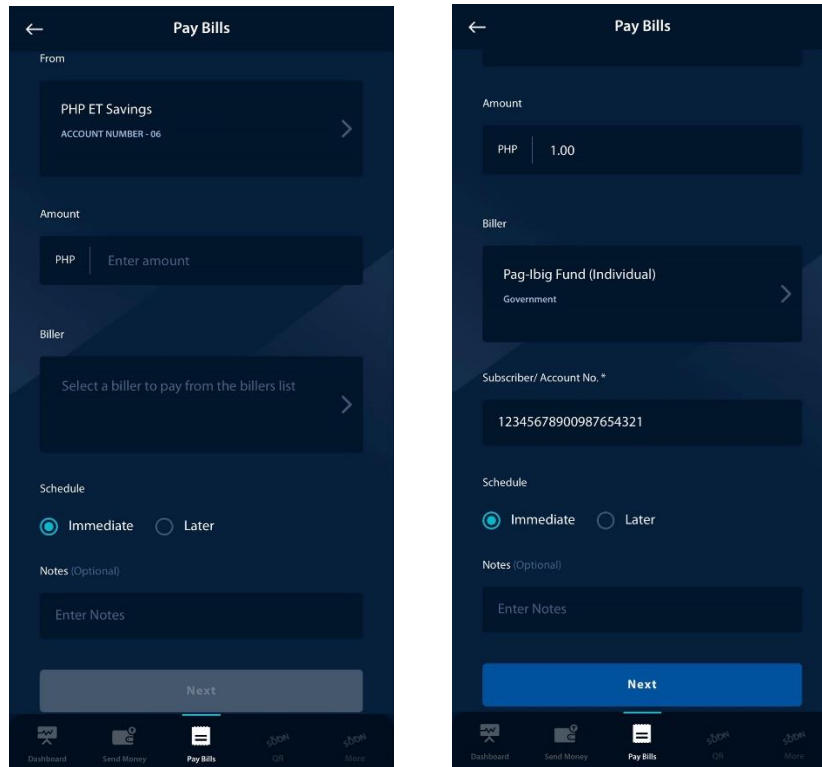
←
Pay Bills

From

PHP ET Savings
ACCOUNT NUMBER - 06

Amount

PHP Enter amount

Biller

Select a biller to pay from the billers list

Schedule

Immediate Later

Notes (Optional)

Enter Notes

Next

Dashboard Send Money Pay Bills QR More

←
Pay Bills

Amount

PHP 1.00

Biller

Pag-Ibig Fund (Individual)
Government

Subscriber/ Account No. *

12345678900987654321

Schedule

Immediate Later

Notes (Optional)

Enter Notes

Next

Dashboard Send Money Pay Bills QR More